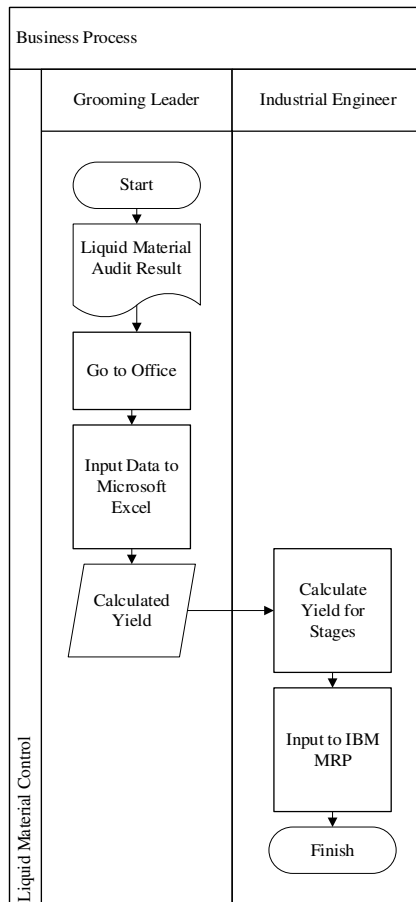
Business Process

Liquid Material Control

Grooming Leader

Industrial Engineer

Start

Liquid Material Audit Result

Go to Office

Input Data to Microsoft Excel

Calculated Yield

Calculate Yield for Stages

Input to IBM MRP

Finish